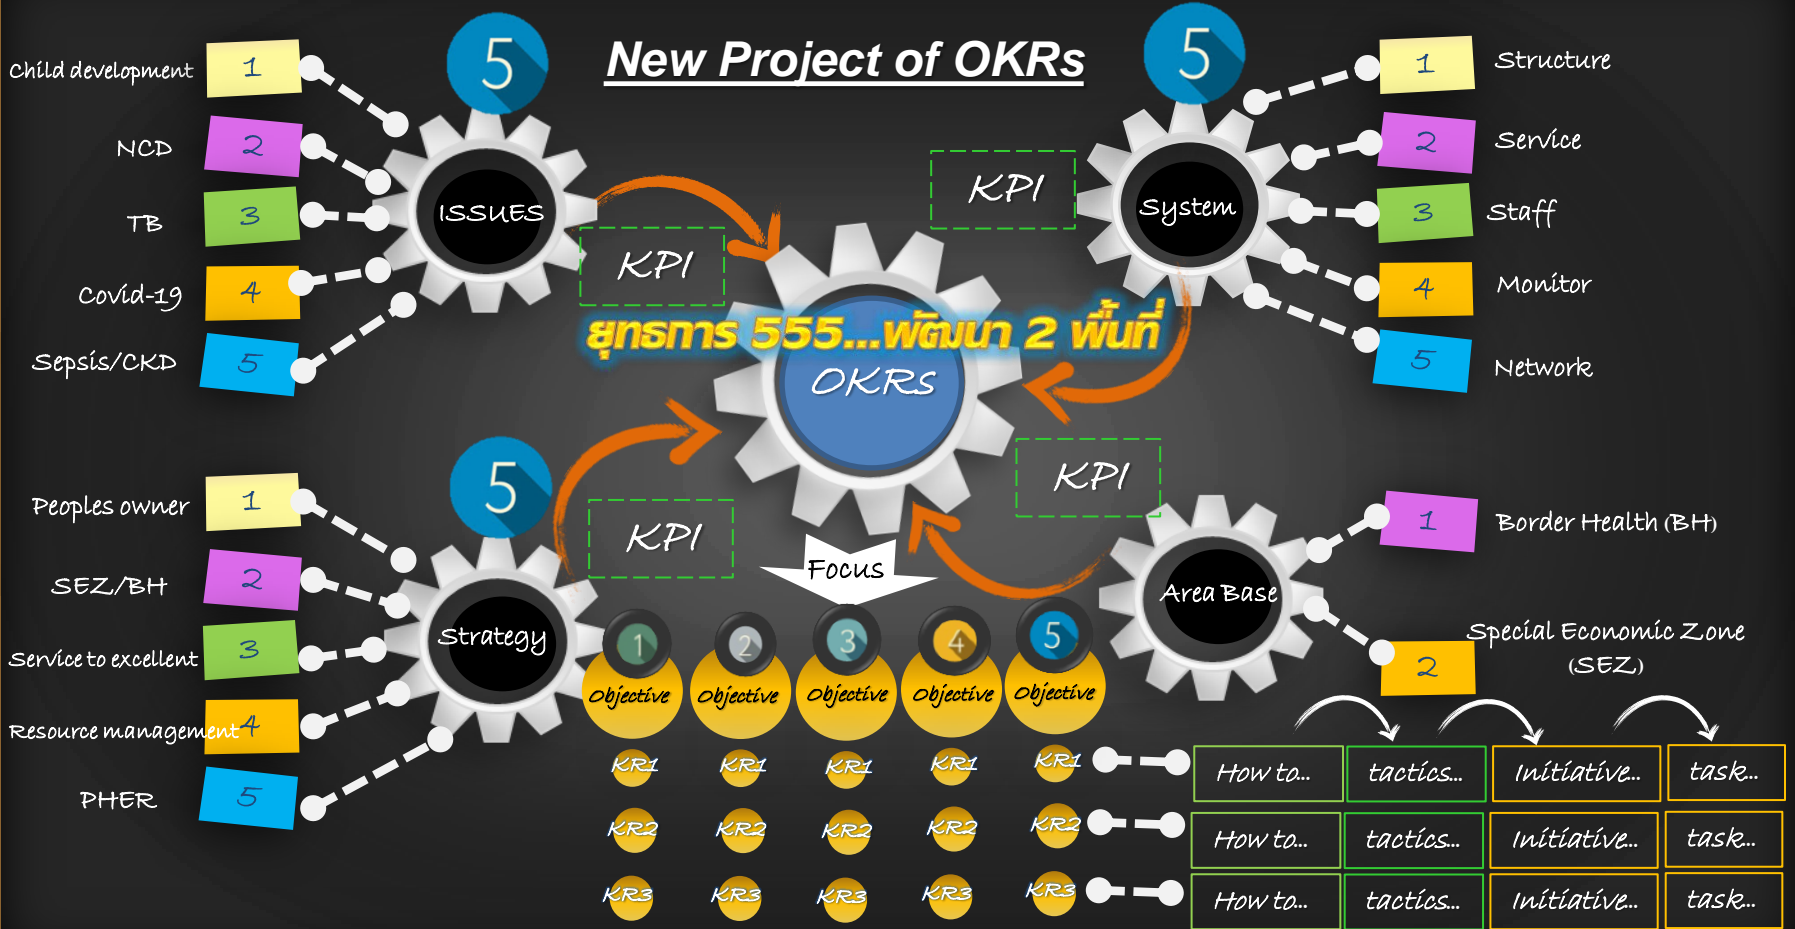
New Project of OKRs

5

Child development 1
NCD 2
TB 3
Covid-19 4
Sepsis/CKD 5

ISSUES

KPI

5

System

1 Structure
2 Service
3 Staff
4 Monitor
5 Network

KPI

ยุทธการ 555...พัฒนา 2 พื้นที่

OKRs

KPI

5

Peoples owner 1
SEZ/BH 2
Service to excellent 3
Resource management 4
PHER 5

Strategy

KPI

Focus

Area Base

1 Border Health (BH)
2 Special Economic Zone (SEZ)

1 Objective
2 Objective
3 Objective
4 Objective
5 Objective

KR1 KR1 KR1 KR1 KR1
KR2 KR2 KR2 KR2 KR2
KR3 KR3 KR3 KR3 KR3

| How to... | tactics... | Initiative... | task... |
|---|---|---|---|
| How to... | tactics... | Initiative... | task... |
| How to... | tactics... | Initiative... | task... |